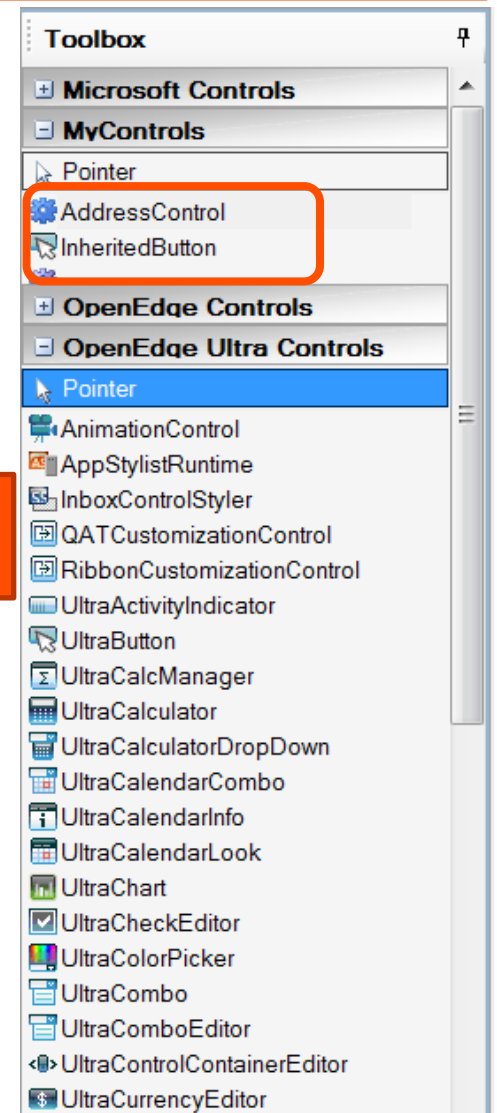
Toolbox

Microsoft Controls

MyControls

Pointer

AddressControl

InheritedButton

OpenEdge Controls

OpenEdge Ultra Controls

Pointer

AnimationControl

AppStylistRuntime

InboxControlStyler

QATCustomizationControl

RibbonCustomizationControl

UltraActivityIndicator

UltraButton

UltraCalcManager

UltraCalculator

UltraCalculatorDropDown

UltraCalendarCombo

UltraCalendarInfo

UltraCalendarLook

UltraChart

UltraCheckEditor

UltraColorPicker

UltraCombo

UltraComboEditor

UltraControlContainerEditor

UltraCurrencyEditor